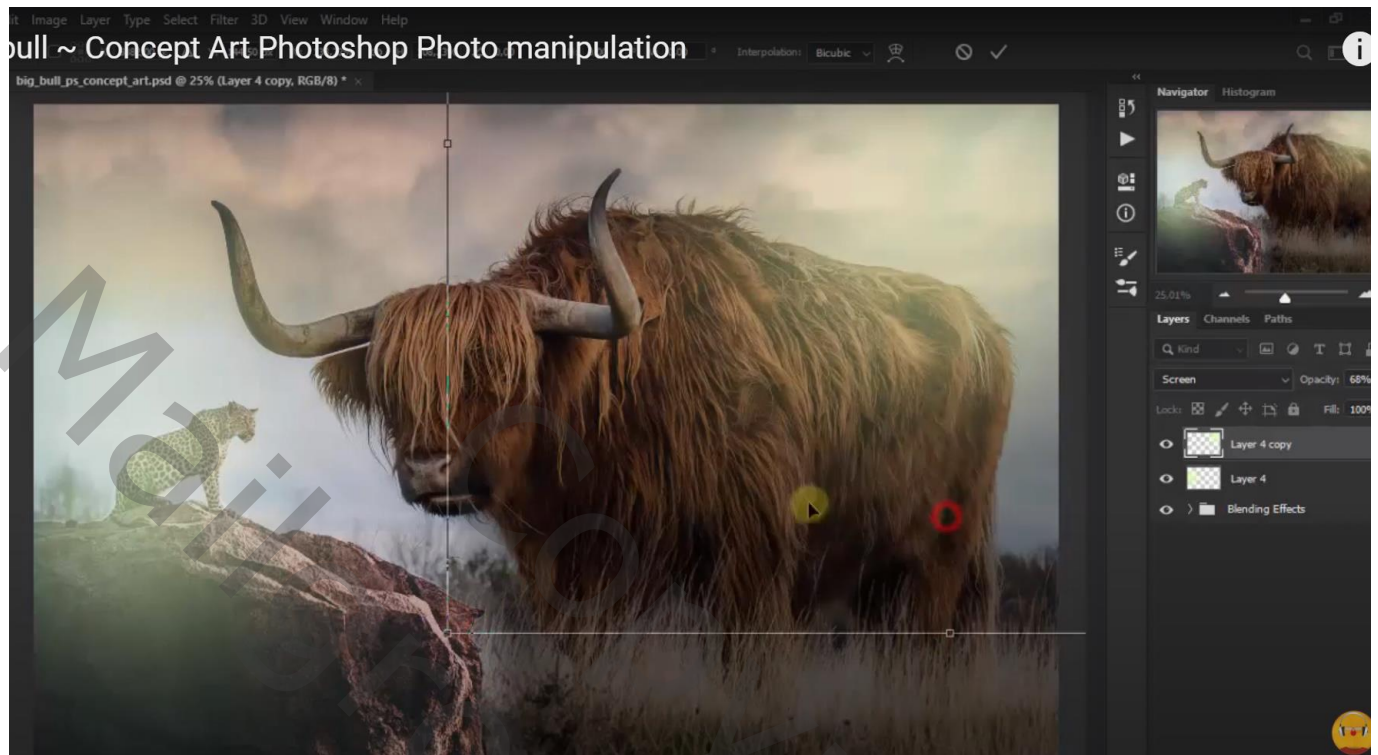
it Image Layer Type Select Filter 3D View Window Help

bull ~ Concept Art Photoshop Photo manipulation

Interpolation: Bicubic

big_bull_ps_concept_art.psd @ 25% (Layer 4 copy, RGB/8) *

Navigator Histogram

25.01%

Layers Channels Paths

Q Kind

Screen

Opacity: 68%

Lock:

Fill: 100%

Layer 4 copy

Layer 4

Blending Effects